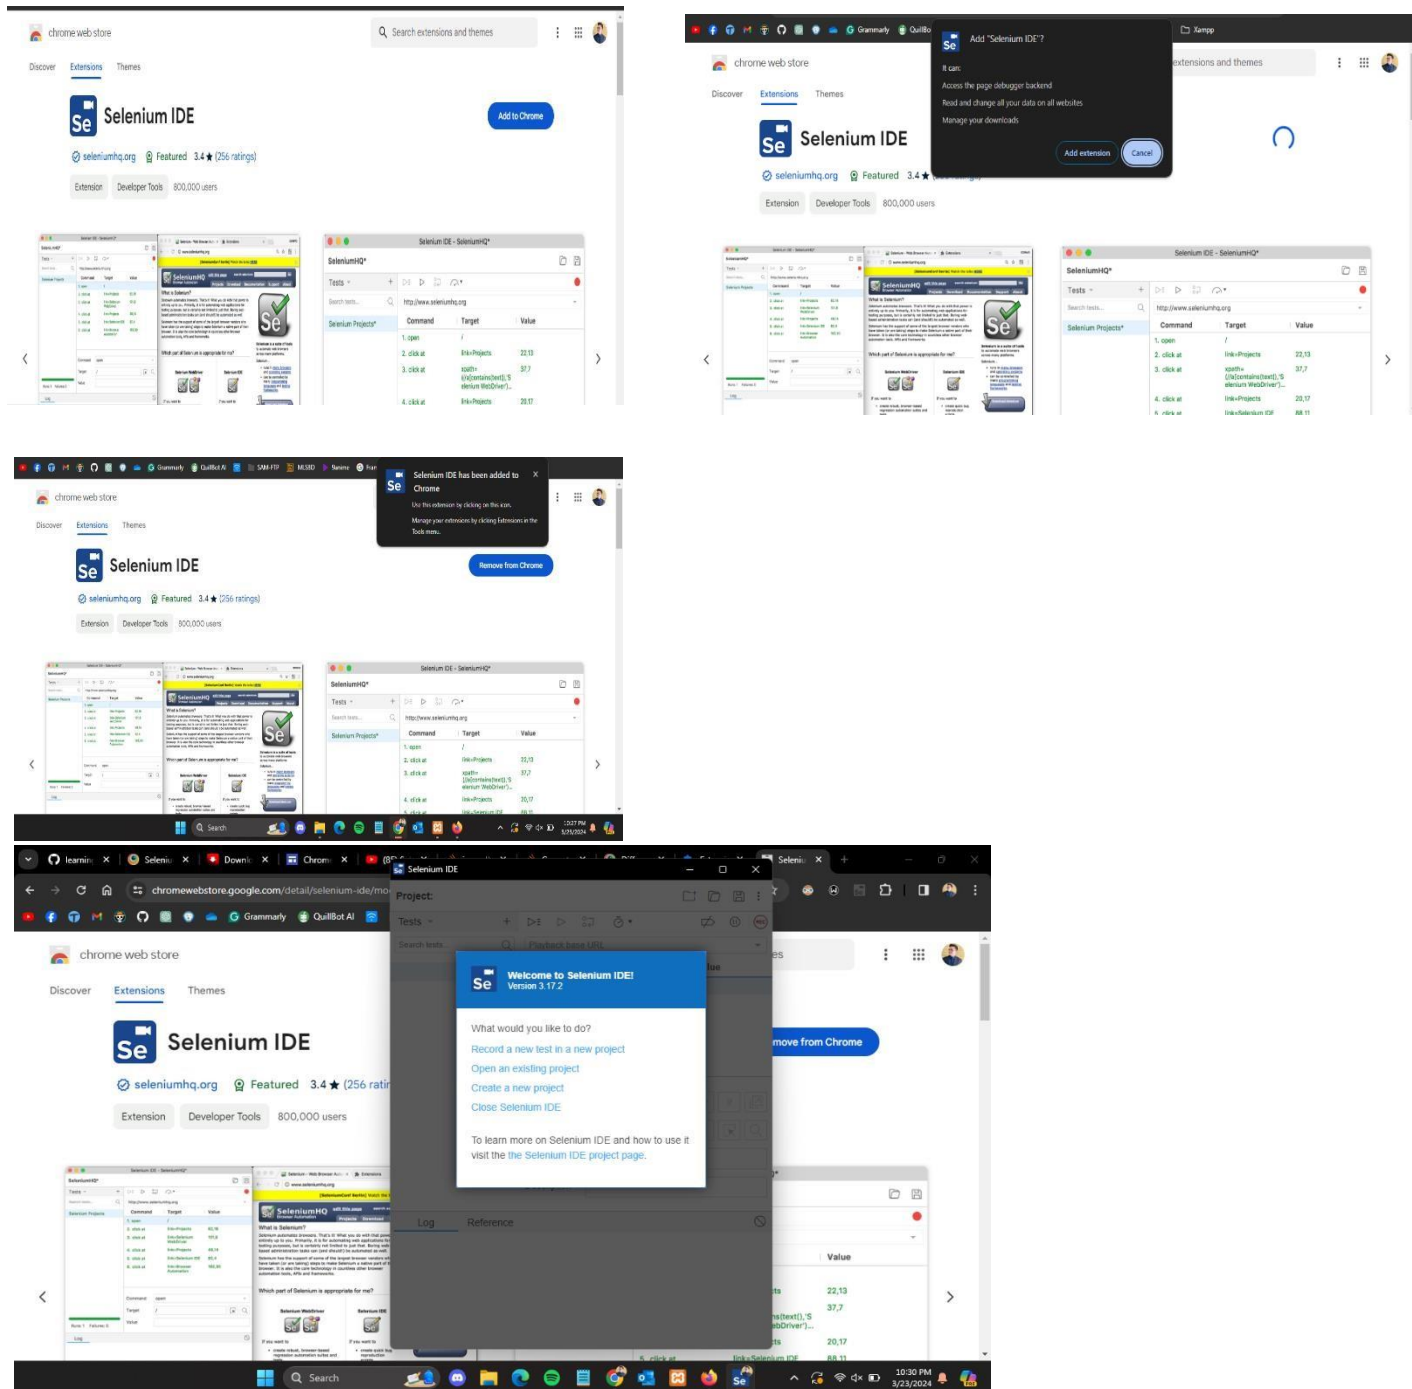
chrome web store
Search extensions and themes
Discover Extensions Themes
Selenium IDE
Add to Chrome
seleniumhq.org Featured 3.4 ★ (256 ratings)
Extension Developer Tools 800,000 users

Selenium IDE - SeleniumHQ*
SeleniumHQ*
Tests
Selenium Projects*
http://www.seleniumhq.org
| Command | Target | Value |
|---|---|---|
| 1. open | / | |
| 2. click at | link=Projects | 22,13 |
| 3. click at | xpath=//a[contains(text(),'Selenium WebDriver')... | 37,7 |
| 4. click at | link=Projects | 20,17 |

Grammarly QuillBot
Add "Selenium IDE"?
It can:
Access the page debugger backend
Read and change all your data on all websites
Manage your downloads
Add extension Cancel
Xampp
chrome web store
extensions and themes
Discover Extensions Themes
Selenium IDE
seleniumhq.org Featured 3.4 ★
Extension Developer Tools 800,000 users

Grammarly QuillBot AI SAM-FTP MLSBD
Selenium IDE has been added to Chrome
Use this extension by clicking on this icon.
Manage your extensions by clicking Extensions in the Tools menu.
chrome web store
Discover Extensions Themes
Selenium IDE
Remove from Chrome
seleniumhq.org Featured 3.4 ★ (256 ratings)
Extension Developer Tools 800,000 users
Search
10:27 PM 3/23/2024

learning Selenium Downl Chrome Selenium
chromewebstore.google.com/detail/selenium-ide/mo
Grammarly QuillBot AI
Selenium IDE
Project:
Tests
Search tests...
Playback base URL
Welcome to Selenium IDE!
Version 3.17.2
What would you like to do?
Record a new test in a new project
Open an existing project
Create a new project
Close Selenium IDE
To learn more on Selenium IDE and how to use it visit the the Selenium IDE project page.
Log Reference
chrome web store
Discover Extensions Themes
Selenium IDE
move from Chrome
seleniumhq.org Featured 3.4 ★ (256 ratin
Extension Developer Tools 800,000 users
Value
22,13
37,7
20,17
88,11
Search
10:30 PM 3/23/2024